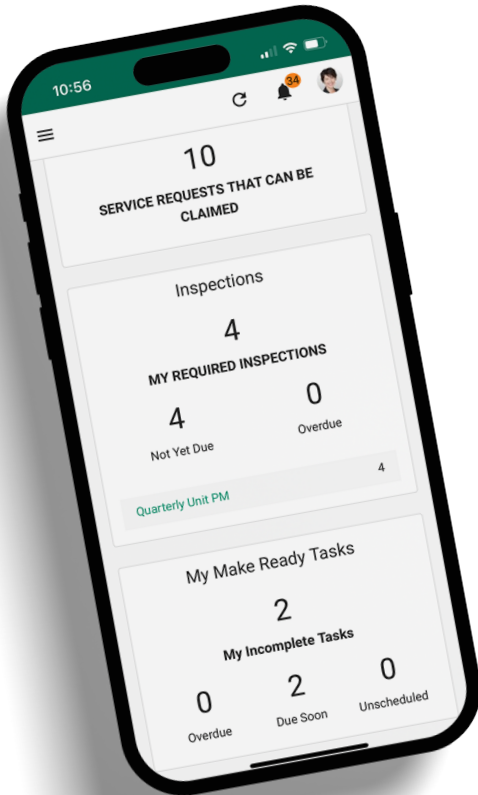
10:56

34

10
SERVICE REQUESTS THAT CAN BE CLAIMED

Inspections

4
MY REQUIRED INSPECTIONS

4
Not Yet Due

0
Overdue

4

Quarterly Unit PM

My Make Ready Tasks

2
My Incomplete Tasks

0
Overdue

2
Due Soon

0
Unscheduled